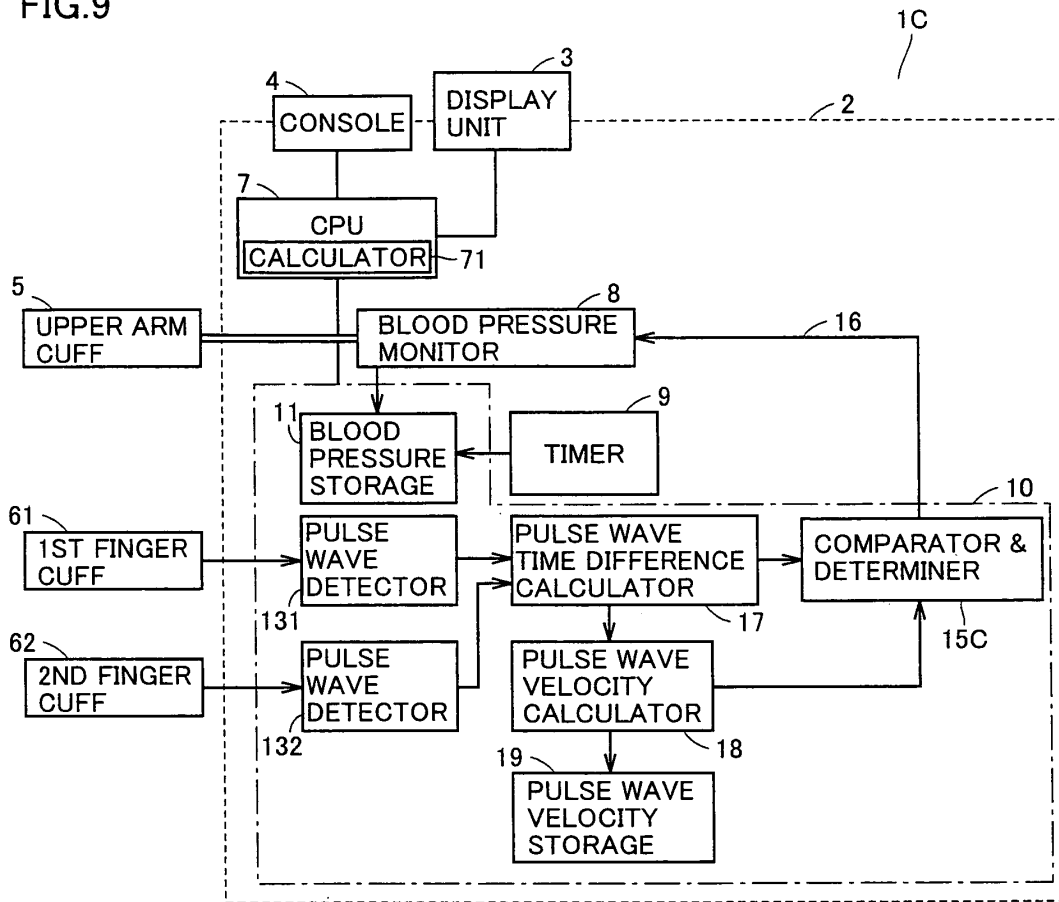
FIG.9

1C

4 CONSOLE

3 DISPLAY UNIT

2

7 CPU

CALCULATOR 71

5 UPPER ARM CUFF

8 BLOOD PRESSURE MONITOR

16

11 BLOOD PRESSURE STORAGE

9 TIMER

10

61 1ST FINGER CUFF

PULSE WAVE DETECTOR

131

PULSE WAVE TIME DIFFERENCE CALCULATOR

17

COMPARATOR & DETERMINER

15C

62 2ND FINGER CUFF

PULSE WAVE DETECTOR

132

PULSE WAVE VELOCITY CALCULATOR

18

19 PULSE WAVE VELOCITY STORAGE